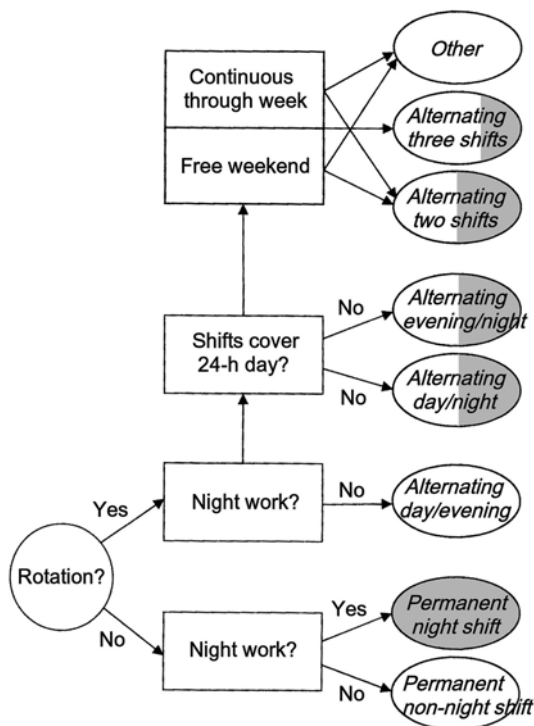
Continuous through week

Free weekend

Other

Alternating three shifts

Alternating two shifts

Shifts cover 24-h day?

No

Alternating evening/night

No

Alternating day/night

Yes

Night work?

No

Alternating day/evening

Rotation?

No

Night work?

Yes

Permanent night shift

No

Permanent non-night shift